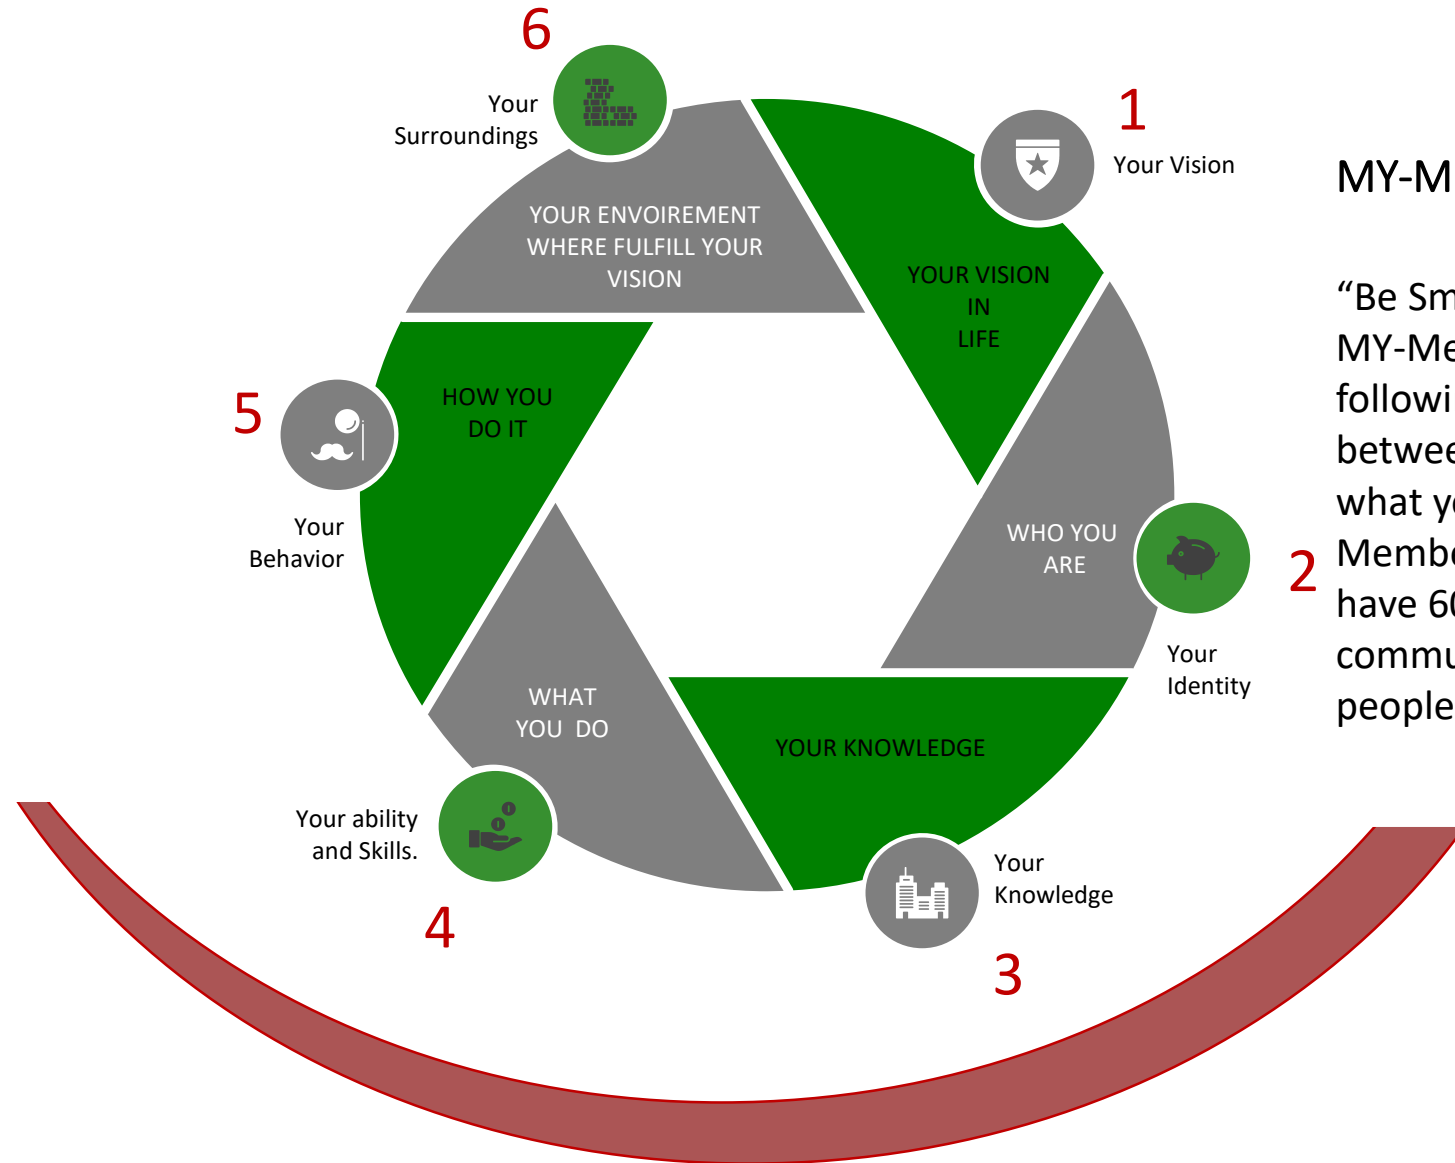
6
Your Surroundings

1
Your Vision

YOUR ENVOIREMENT WHERE FULFILL YOUR VISION

YOUR VISION IN LIFE

5
Your Behavior

HOW YOU DO IT

WHO YOU ARE

2
Your Identity

WHAT YOU DO

YOUR KNOWLEDGE

Your ability and Skills.
4

Your Knowledge
3

MY-M

“Be Sm
MY-Me
followi
betwee
what y
Membe
have 6
commu
people